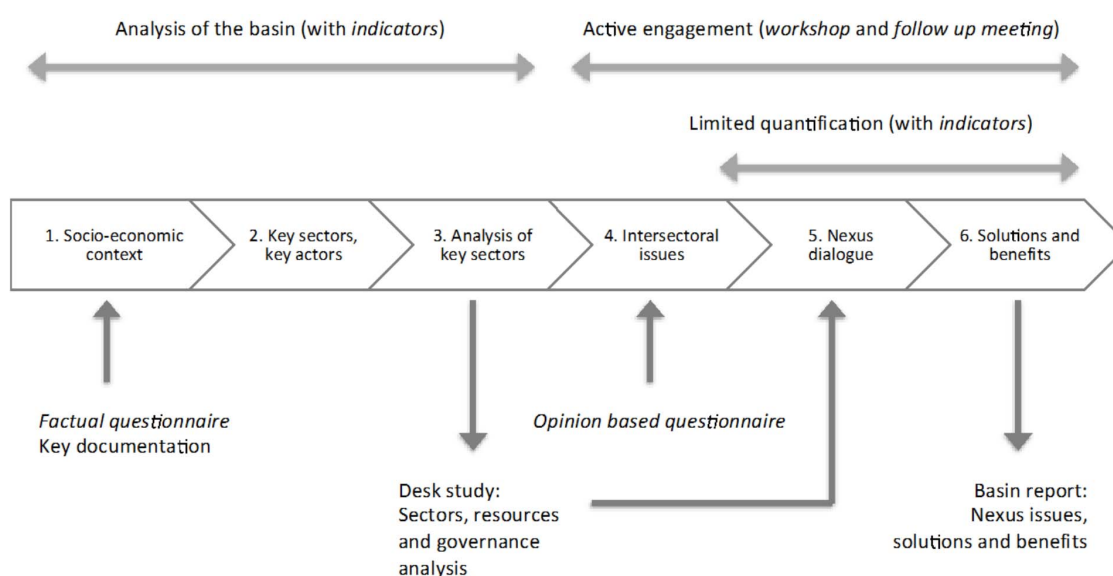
Analysis of the basin (with *indicators*)

Active engagement (*workshop* and *follow up meeting*)

Limited quantification (with *indicators*)

1. Socio-economic context

2. Key sectors, key actors

3. Analysis of key sectors

4. Intersectoral issues

5. Nexus dialogue

6. Solutions and benefits

*Factual questionnaire*
Key documentation

*Opinion based questionnaire*

Desk study:
Sectors, resources and governance analysis

Basin report:
Nexus issues, solutions and benefits